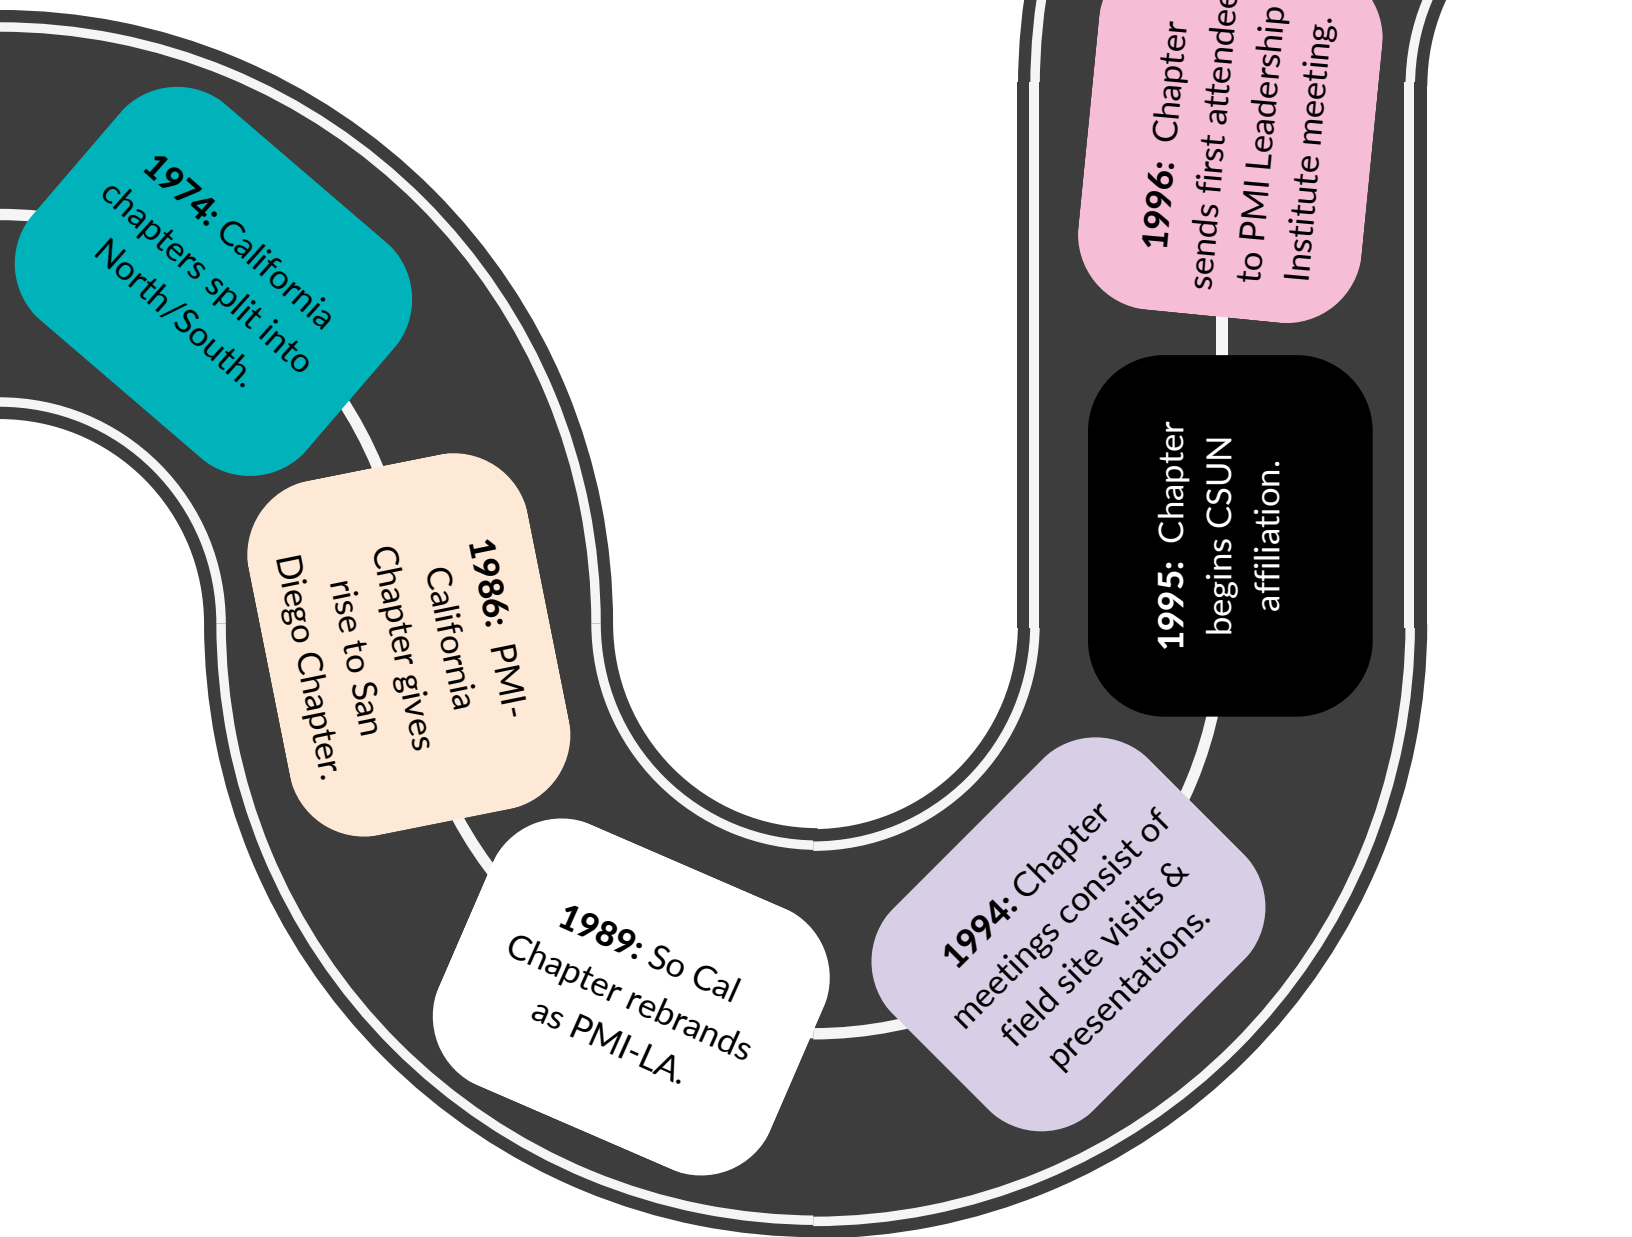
**1974:** California chapters split into North/South.

**1986:** PMI-California Chapter gives rise to San Diego Chapter.

**1989:** So Cal Chapter rebrands as PMI-LA.

**1994:** Chapter meetings consist of field site visits & presentations.

**1995:** Chapter begins CSUN affiliation.

**1996:** Chapter sends first attendee to PMI Leadership Institute meeting.